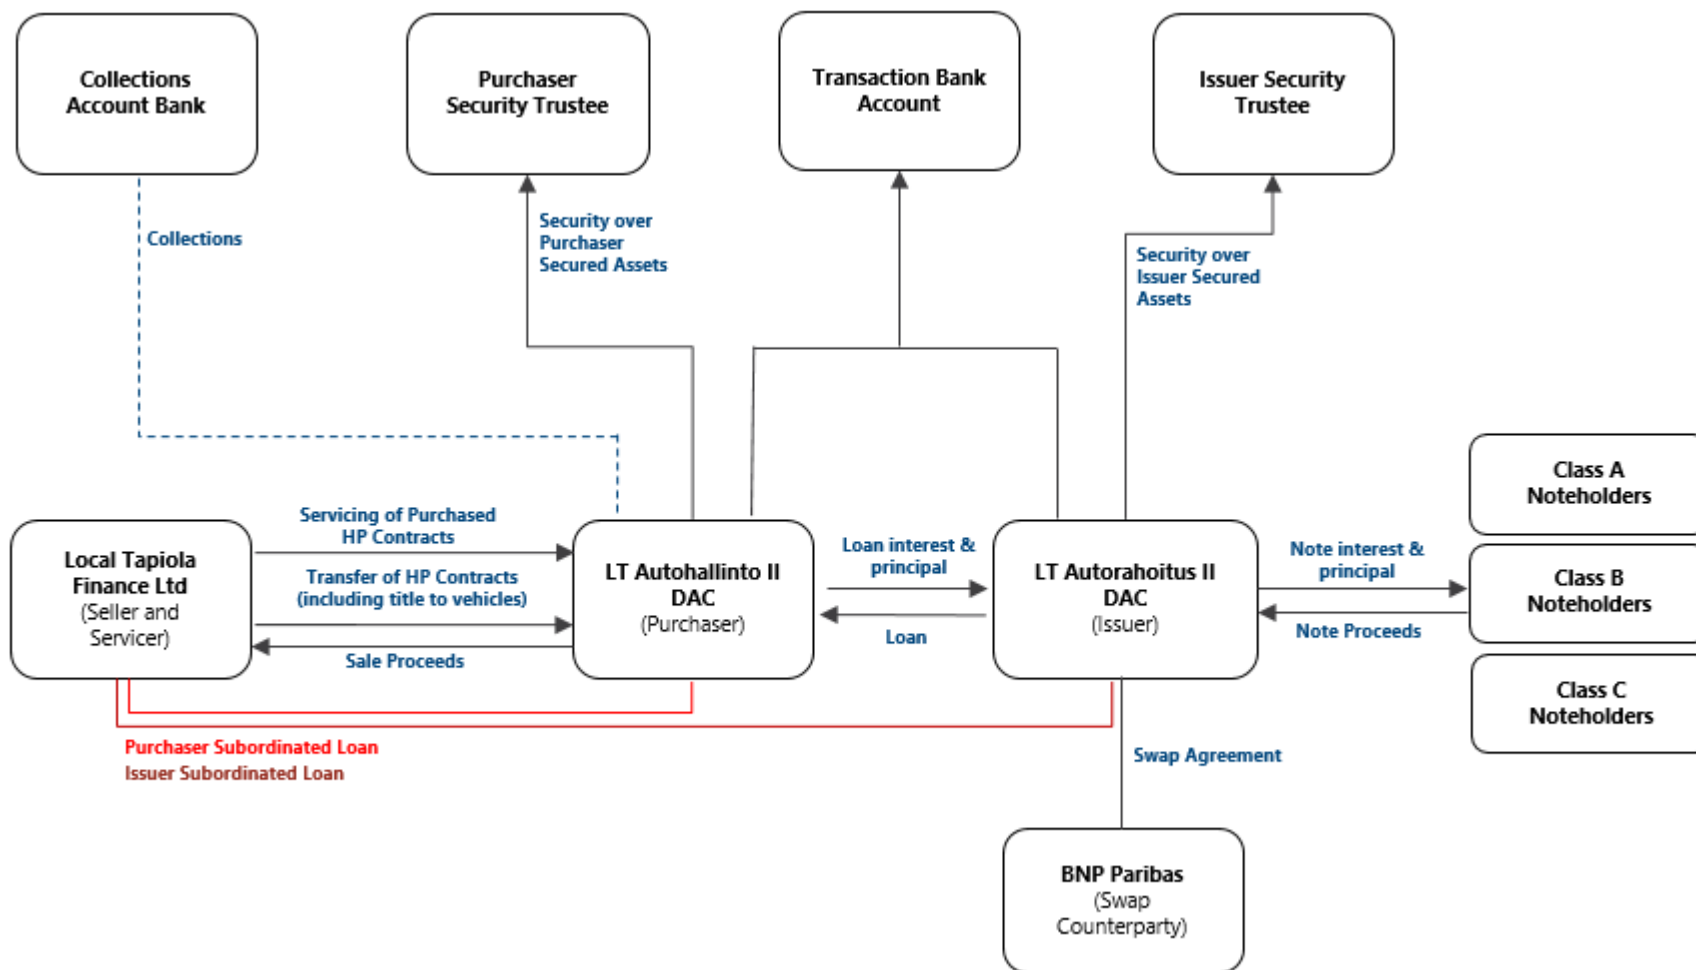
Collections Account Bank

Purchaser Security Trustee

Transaction Bank Account

Issuer Security Trustee

Collections

Security over Purchaser Secured Assets

Security over Issuer Secured Assets

Class A Noteholders

Class B Noteholders

Class C Noteholders

Local Tapiola Finance Ltd (Seller and Servicer)

Servicing of Purchased HP Contracts

Transfer of HP Contracts (including title to vehicles)

Sale Proceeds

LT Autohallinto II DAC (Purchaser)

Loan interest & principal

Loan

LT Autorahoitus II DAC (Issuer)

Note interest & principal

Note Proceeds

Purchaser Subordinated Loan
Issuer Subordinated Loan

Swap Agreement

BNP Paribas (Swap Counterparty)